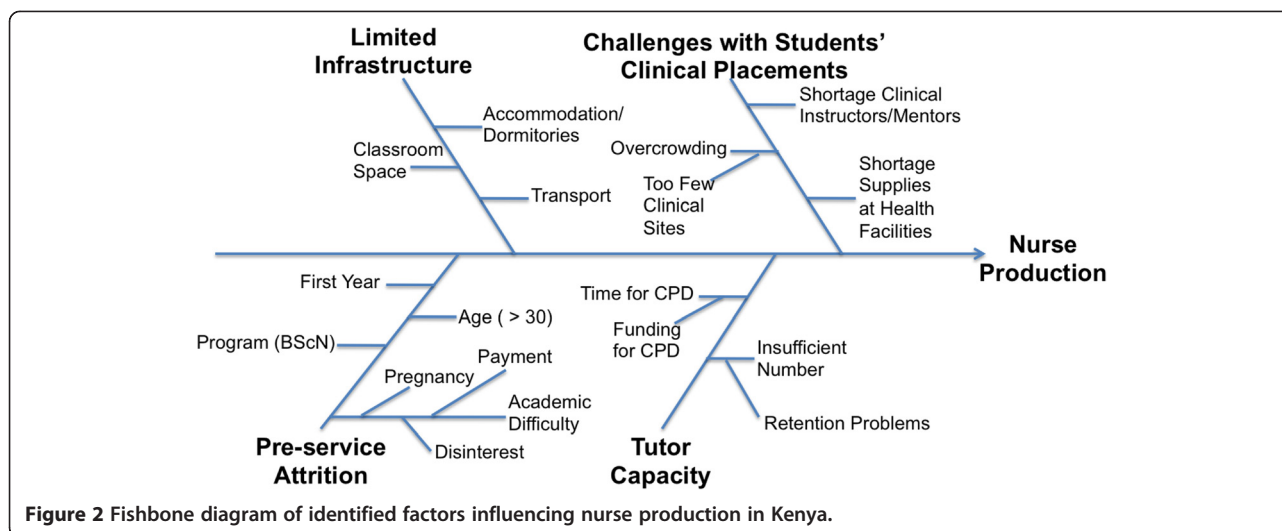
Limited Infrastructure

Accommodation/ Dormitories

Classroom Space

Transport

Challenges with Students' Clinical Placements

Shortage Clinical Instructors/Mentors

Overcrowding

Too Few Clinical Sites

Shortage Supplies at Health Facilities

Nurse Production

First Year

Age ( > 30)

Program (BScN)

Payment

Pregnancy

Academic Difficulty

Disinterest

Pre-service Attrition

Time for CPD

Funding for CPD

Insufficient Number

Retention Problems

Tutor Capacity

Figure 2 Fishbone diagram of identified factors influencing nurse production in Kenya.